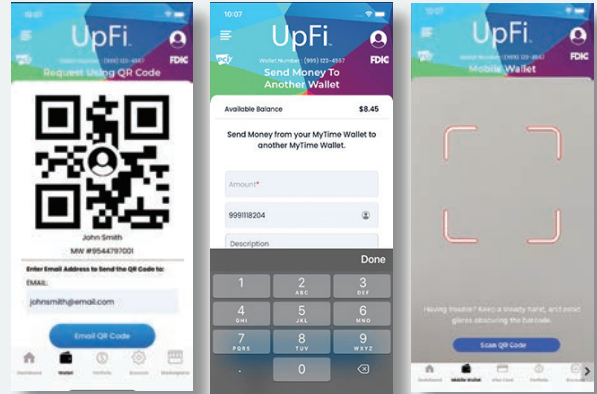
10:07

UpFi

Wallet Number: (999) 123-4567

FDIC

Request Using QR Code

John Smith

MW #9544797001

Enter Email Address to Send the QR Code to:

EMAIL:

johnsmith@email.com

Email QR Code

Dashboard Wallet Portfolio Account Marketplace

10:07

UpFi

Wallet Number: (999) 123-4567

FDIC

Send Money To Another Wallet

Available Balance $8.45

Send Money from your MyTime Wallet to another MyTime Wallet.

Amount*

9991118204

Description

Done

1
2 ABC
3 DEF
4 GHI
5 JKL
6 MNO
7 PQRS
8 TUV
9 WXYZ
.
0

10:07

UpFi

Wallet Number: (999) 123-4567

FDIC

Mobile Wallet

Having trouble? Keep a steady hand, and avoid glare obscuring the barcode.

Scan QR Code

Dashboard Mobile Wallet Visa Card Portfolio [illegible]